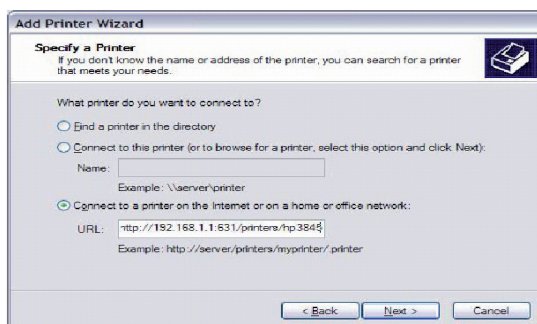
Add Printer Wizard

Specify a Printer
If you don't know the name or address of the printer, you can search for a printer that meets your needs.

What printer do you want to connect to?

Find a printer in the directory

Connect to this printer (or to browse for a printer, select this option and click Next):

Name:

Example: \\server\printer

Connect to a printer on the Internet or on a home or office network:

URL: nttp://192.168.1.1:631/printers/hp3845

Example: http://server/printers/myprinter/.printer

< Back

Next >

Cancel